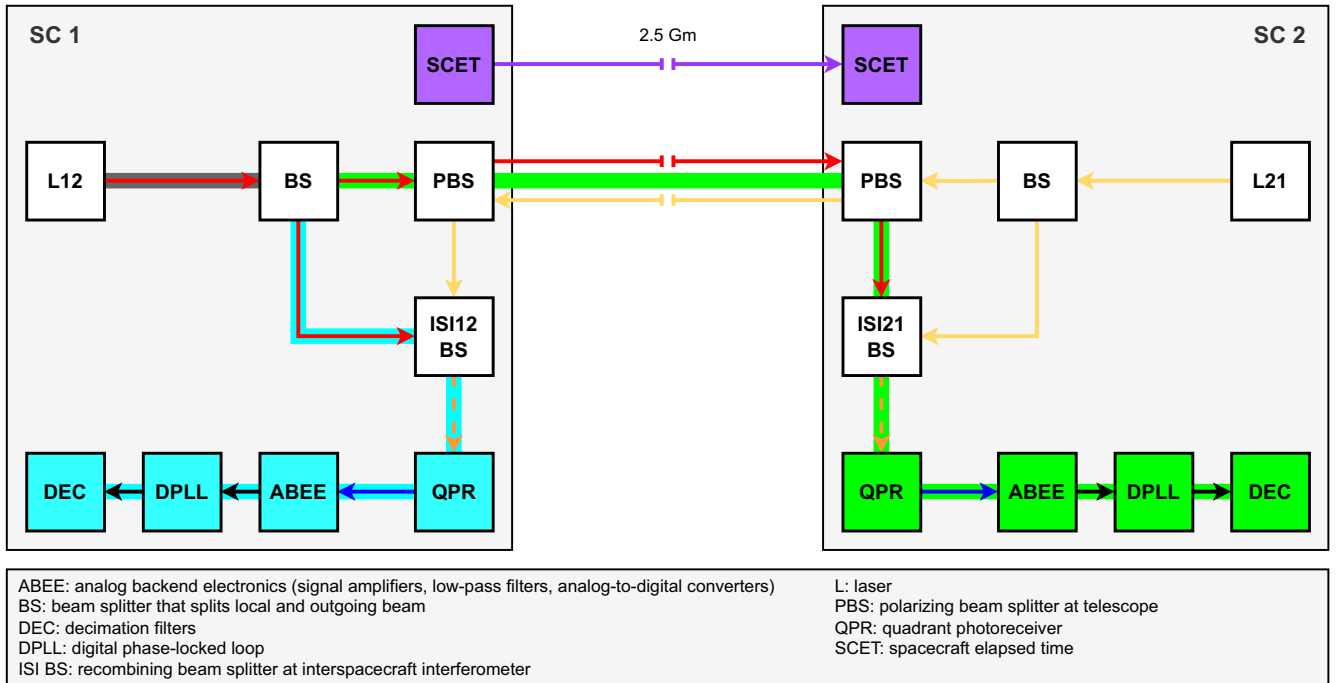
SC 1

SCET

2.5 Gm

SCET

SC 2

L12

BS

PBS

PBS

BS

L21

ISI12 BS

ISI21 BS

DEC

DPLL

ABEE

QPR

QPR

ABEE

DPLL

DEC

ABEE: analog backend electronics (signal amplifiers, low-pass filters, analog-to-digital converters)
BS: beam splitter that splits local and outgoing beam
DEC: decimation filters
DPLL: digital phase-locked loop
ISI BS: recombining beam splitter at interspacecraft interferometer

L: laser
PBS: polarizing beam splitter at telescope
QPR: quadrant photoreceiver
SCET: spacecraft elapsed time